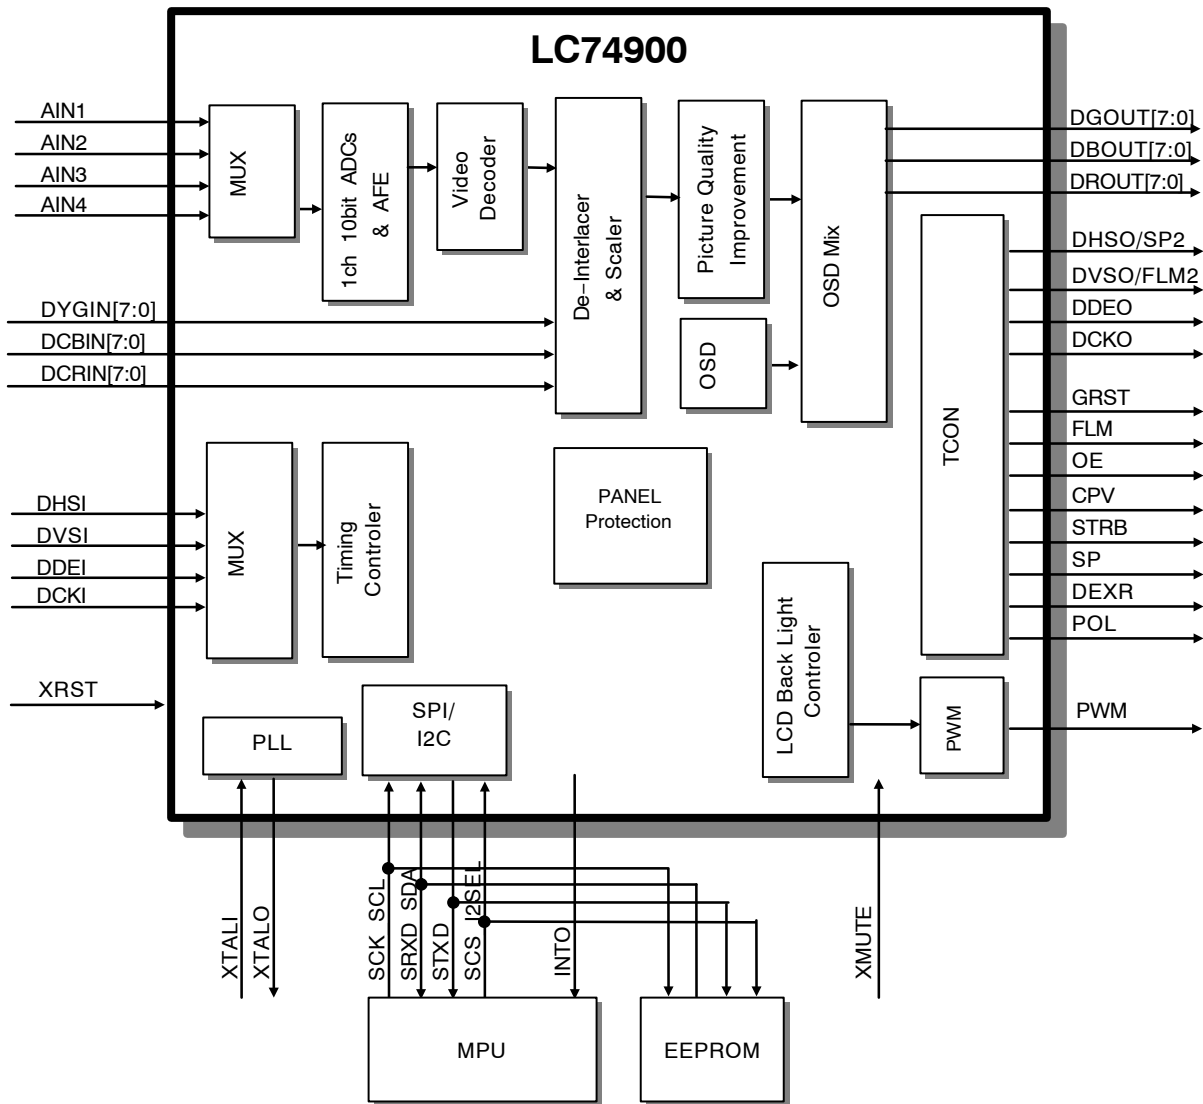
LC74900

AIN1
AIN2
AIN3
AIN4

MUX

1ch 10bit ADCs & AFE

Video Decoder

De−Interlacer & Scaler

Picture Quality Improvement

OSD Mix

DGOUT[7:0]
DBOUT[7:0]
DROUT[7:0]

DHSO/SP2
DVSO/FLM2
DDEO
DCKO

DYGIN[7:0]
DCBIN[7:0]
DCRIN[7:0]

OSD

TCON

GRST
FLM
OE
CPV
STRB
SP
DEXR
POL

DHSI
DVSI
DDEI
DCKI

MUX

Timing Controler

PANEL Protection

LCD Back Light Controler

XRST

PLL

SPI/ I2C

PWM

PWM

XTALI
XTALO

SCK SCL
SRXD SDA
STXD
SCS I2SEL
INTO

XMUTE

MPU

EEPROM